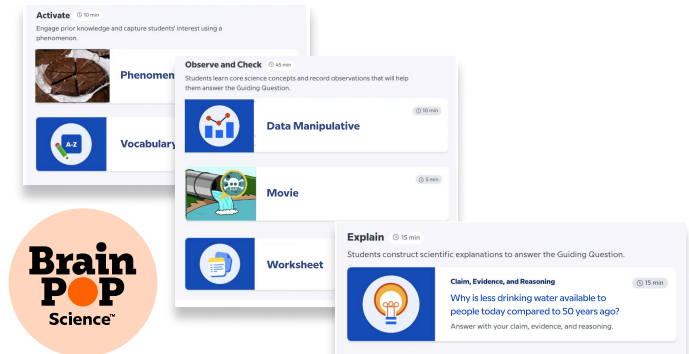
Activate 10 min
Engage prior knowledge and capture students' interest using a phenomenon.

Phenomen

A-Z

Vocabulary

Observe and Check 45 min
Students learn core science concepts and record observations that will help them answer the Guiding Question.

Data Manipulative 10 min

Movie 5 min

Worksheet

Explain 15 min
Students construct scientific explanations to answer the Guiding Question.

Claim, Evidence, and Reasoning 15 min
Why is less drinking water available to people today compared to 50 years ago?
Answer with your claim, evidence, and reasoning.

Brain POP Science™